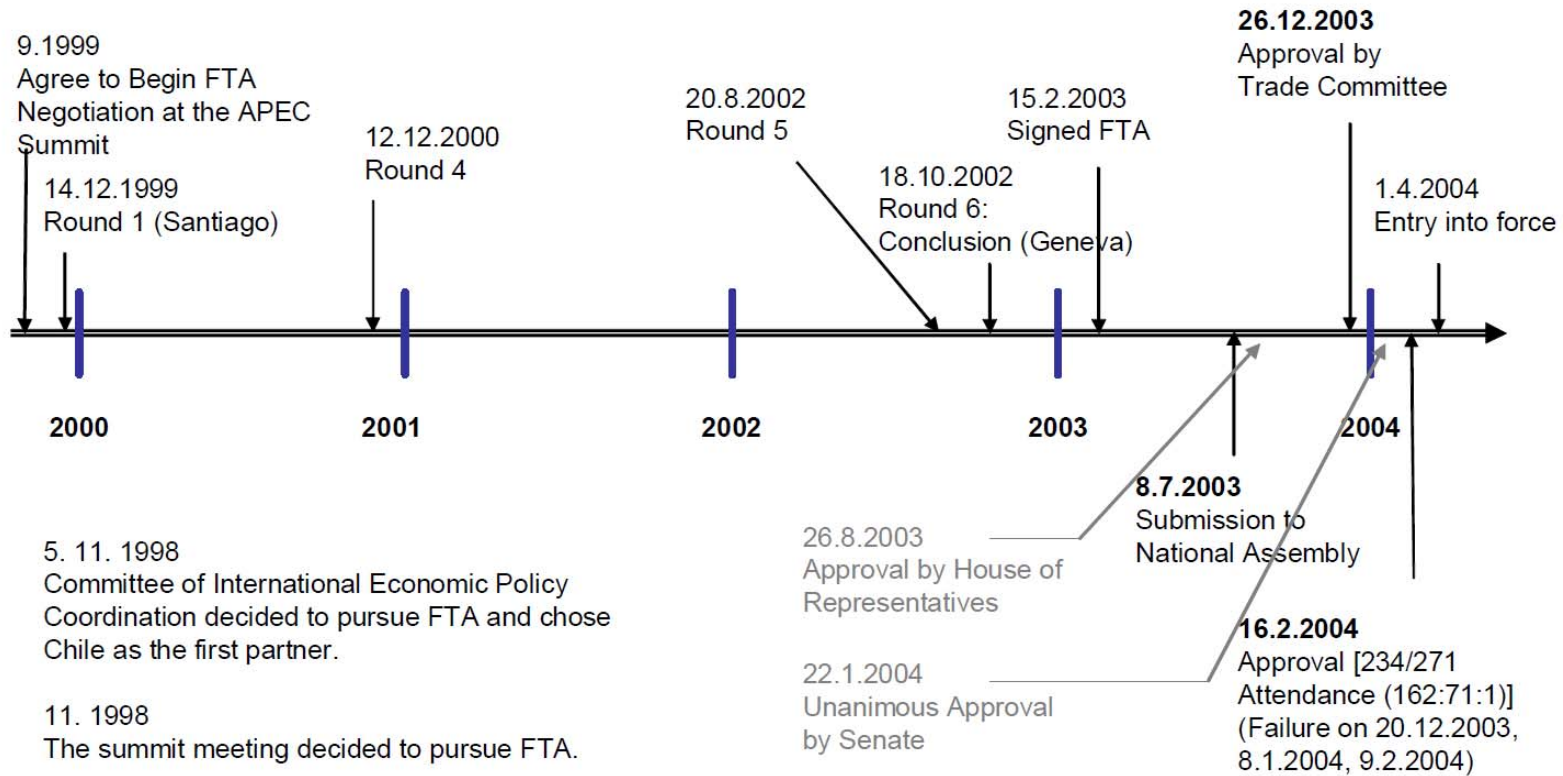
9.1999
Agree to Begin FTA Negotiation at the APEC Summit

14.12.1999
Round 1 (Santiago)

12.12.2000
Round 4

20.8.2002
Round 5

18.10.2002
Round 6:
Conclusion (Geneva)

15.2.2003
Signed FTA

**26.12.2003**
Approval by Trade Committee

1.4.2004
Entry into force

**2000**

**2001**

**2002**

**2003**

**2004**

**8.7.2003**
Submission to National Assembly

26.8.2003
Approval by House of Representatives

22.1.2004
Unanimous Approval by Senate

**16.2.2004**
Approval [234/271 Attendance (162:71:1)]
(Failure on 20.12.2003, 8.1.2004, 9.2.2004)

5. 11. 1998
Committee of International Economic Policy Coordination decided to pursue FTA and chose Chile as the first partner.

11. 1998
The summit meeting decided to pursue FTA.